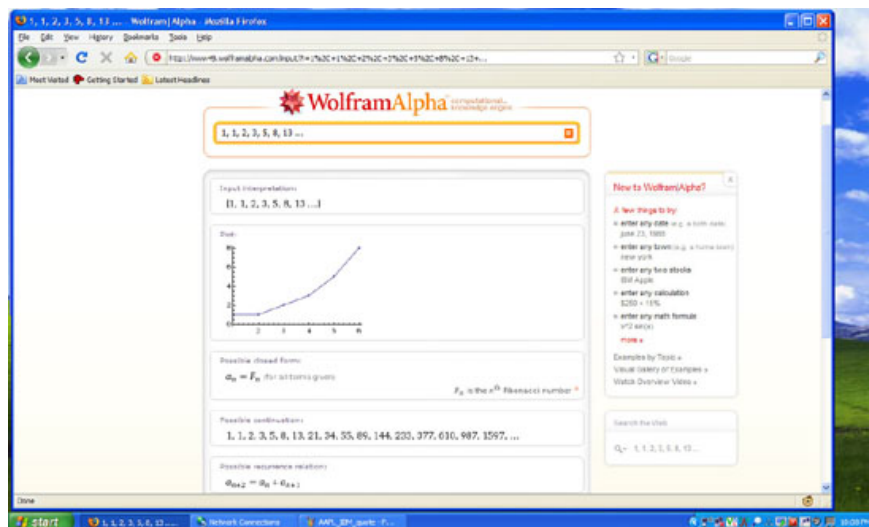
1, 1, 2, 3, 5, 8, 13 ... - Wolfram|Alpha - Mozilla Firefox

File Edit View History Bookmarks Tools Help

http://www48.wolframalpha.com/input/?i=1%2C+1%2C+2%2C+3%2C+5%2C+8%2C+13+...

Google

Most Visited Getting Started Latest Headlines

WolframAlpha computational... knowledge engine

1, 1, 2, 3, 5, 8, 13 ...

Input interpretation:

{1, 1, 2, 3, 5, 8, 13 ...}

Plot:

8
6
4
2
0
2 3 4 5 6

Possible closed form:

$a_n = F_n$ (for all terms given)

$F_n$ is the $n^{th}$ Fibonacci number

Possible continuation:

1, 1, 2, 3, 5, 8, 13, 21, 34, 55, 89, 144, 233, 377, 610, 987, 1597, ...

Possible recurrence relation:

$a_{n+2} = a_n + a_{n+1}$

New to WolframAlpha?

A few things to try:

enter any date (e.g. a birth date) june 23, 1988

enter any town (e.g. a home town) new york

enter any two stocks IBM Apple

enter any calculation $250 + 15%

enter any math formula x^2 sin(x)

more »

Examples by Topic »
Visual Gallery of Examples »
Watch Overview Video »

Search the Web

1, 1, 2, 3, 5, 8, 13 ...

Done

start 1, 1, 2, 3, 5, 8, 13 ... Network Connections AAPL_IBM_quote - P...

10:09 PM